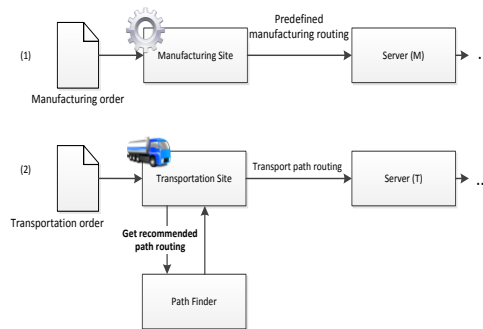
(1)

Manufacturing order

Manufacturing Site

Predefined manufacturing routing

Server (M)

.

(2)

Transportation order

Transportation Site

Transport path routing

Server (T)

..

Get recommended path routing

Path Finder